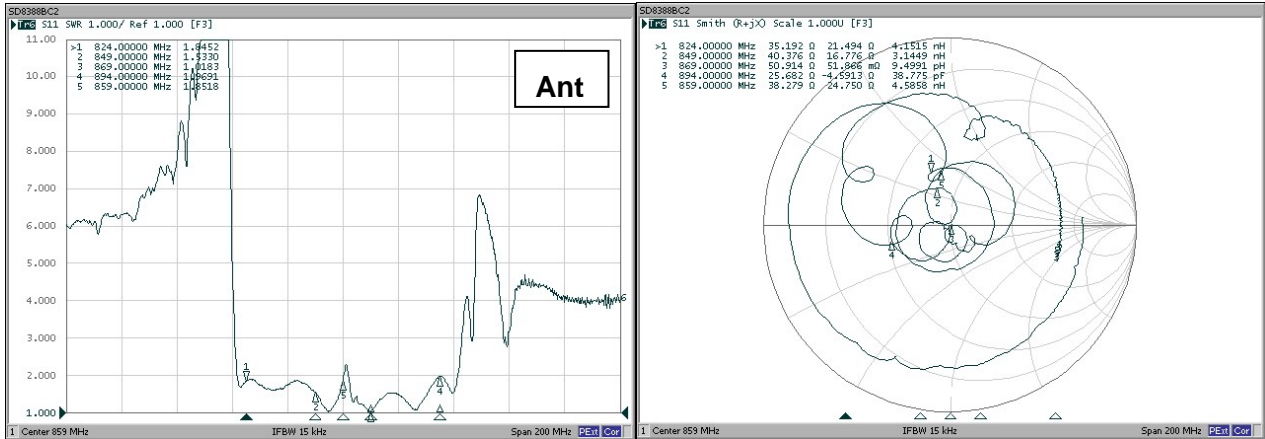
SD8388BC2

Tr6 S11 SWR 1.000/ Ref 1.000 [F3]

11.00
10.00
9.000
8.000
7.000
6.000
5.000
4.000
3.000
2.000
1.000

| | | |
|---|---|---|
| >1 | 824.00000 MHz | 1.6452 |
| 2 | 849.00000 MHz | 1.5330 |
| 3 | 869.00000 MHz | 1.0183 |
| 4 | 894.00000 MHz | 1.9691 |
| 5 | 859.00000 MHz | 1.8518 |

Ant

1 Center 859 MHz IFBW 15 kHz Span 200 MHz PExt Cor

SD8388BC2

Tr6 S11 Smith (R+jX) Scale 1.000U [F3]

| | | | | |
|---|---|---|---|---|
| >1 | 824.00000 MHz | 35.192 Ω | 21.494 Ω | 4.1515 nH |
| 2 | 849.00000 MHz | 40.376 Ω | 16.776 Ω | 3.1449 nH |
| 3 | 869.00000 MHz | 50.914 Ω | 51.866 mΩ | 9.4991 pH |
| 4 | 894.00000 MHz | 25.682 Ω | -4.5913 Ω | 38.775 pF |
| 5 | 859.00000 MHz | 38.279 Ω | 24.750 Ω | 4.5858 nH |

1 Center 859 MHz IFBW 15 kHz Span 200 MHz PExt Cor